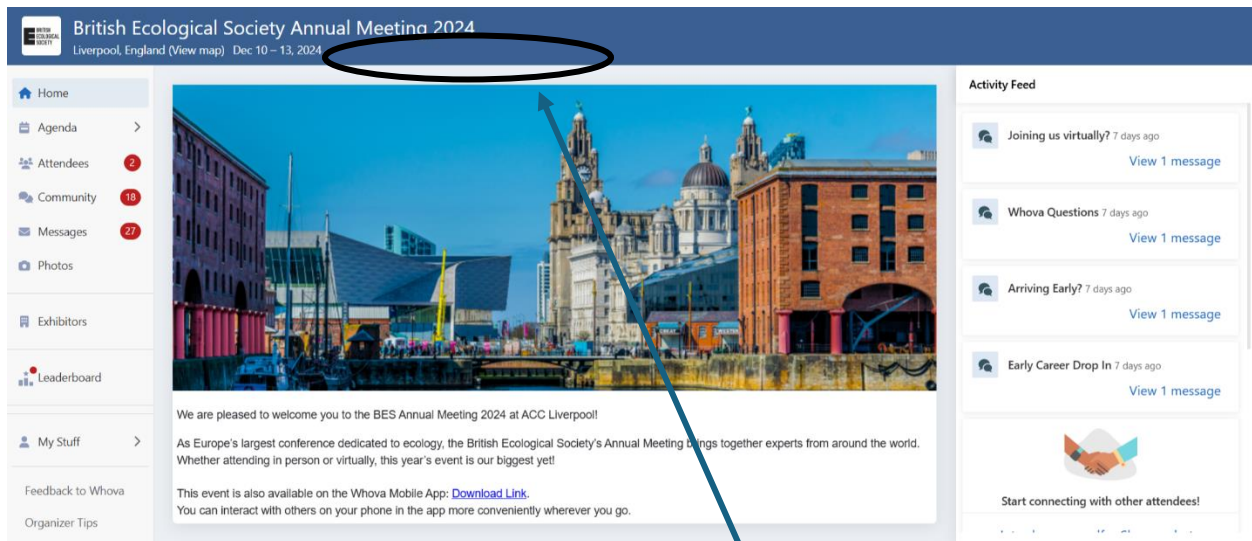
BRITISH ECOLOGICAL SOCIETY

British Ecological Society Annual Meeting 2024

Liverpool, England (View map) Dec 10 – 13, 2024

Home

Agenda

Attendees 2

Community 18

Messages 27

Photos

Exhibitors

Leaderboard

My Stuff

Feedback to Whova

Organizer Tips

We are pleased to welcome you to the BES Annual Meeting 2024 at ACC Liverpool!

As Europe's largest conference dedicated to ecology, the British Ecological Society's Annual Meeting b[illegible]ngs together experts from around the world. Whether attending in person or virtually, this year's event is our biggest yet!

This event is also available on the Whova Mobile App: Download Link.
You can interact with others on your phone in the app more conveniently wherever you go.

Activity Feed

Joining us virtually? 7 days ago
View 1 message

Whova Questions 7 days ago
View 1 message

Arriving Early? 7 days ago
View 1 message

Early Career Drop In 7 days ago
View 1 message

Start connecting with other attendees!

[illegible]